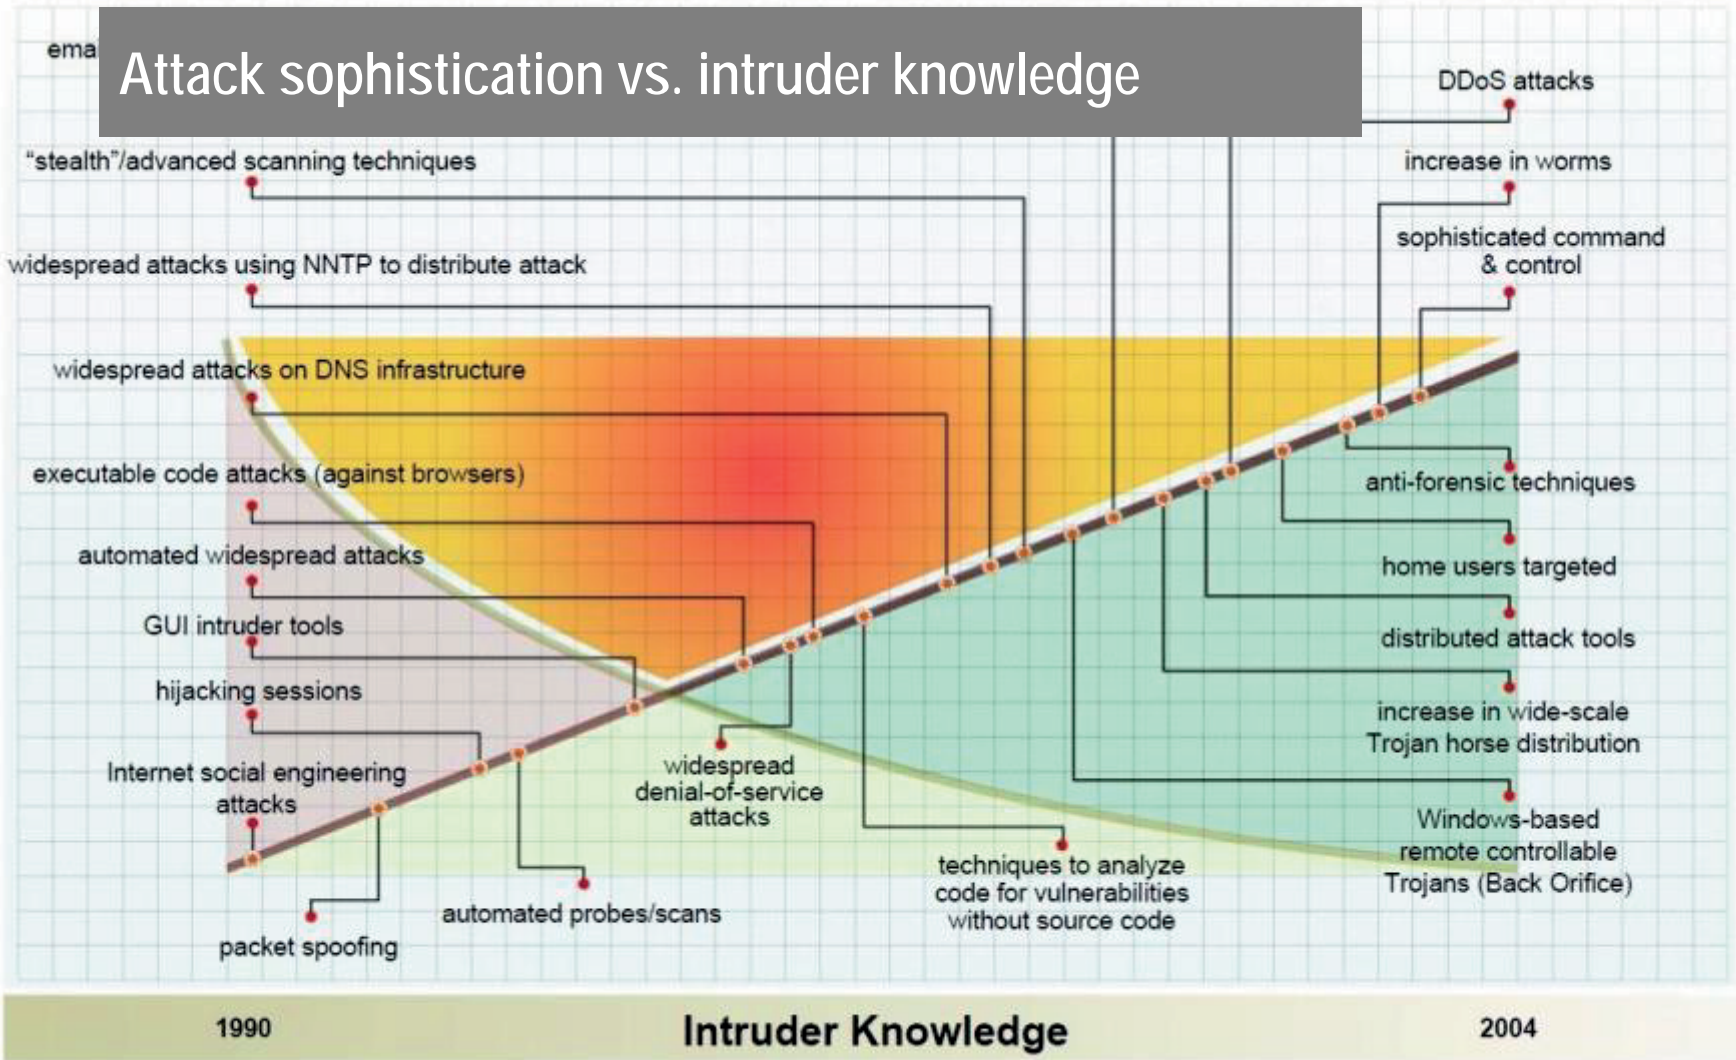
Attack sophistication vs. intruder knowledge

ema

DDoS attacks

"stealth"/advanced scanning techniques

increase in worms

widespread attacks using NNTP to distribute attack

sophisticated command & control

widespread attacks on DNS infrastructure

executable code attacks (against browsers)

anti-forensic techniques

automated widespread attacks

home users targeted

GUI intruder tools

distributed attack tools

hijacking sessions

increase in wide-scale Trojan horse distribution

Internet social engineering attacks

widespread denial-of-service attacks

Windows-based remote controllable Trojans (Back Orifice)

techniques to analyze code for vulnerabilities without source code

automated probes/scans

packet spoofing

1990

Intruder Knowledge

2004